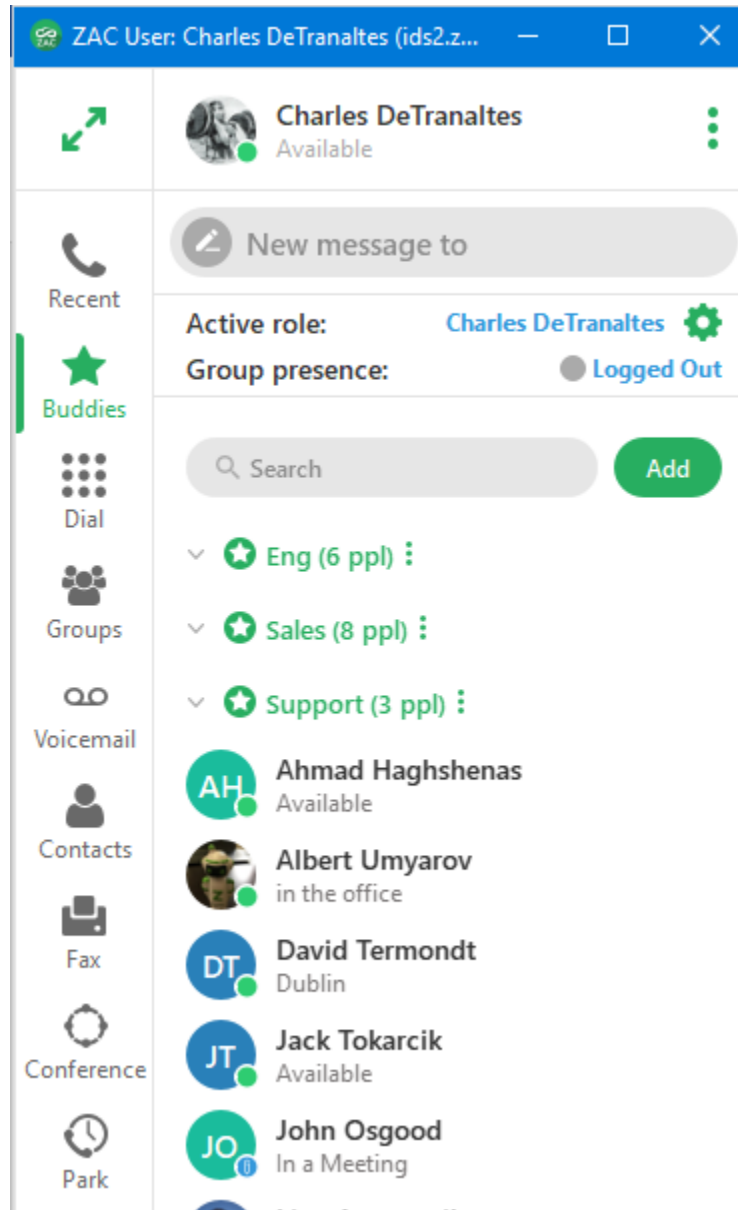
ZAC User: Charles DeTranaltes (ids2.z...

Charles DeTranaltes
Available

New message to

Active role: Charles DeTranaltes
Group presence: Logged Out

Search
Add

Eng (6 ppl)
Sales (8 ppl)
Support (3 ppl)

AH Ahmad Haghshenas
Available

Albert Umyarov
in the office

DT David Termondt
Dublin

JT Jack Tokarcik
Available

JO John Osgood
In a Meeting

Recent
Buddies
Dial
Groups
Voicemail
Contacts
Fax
Conference
Park